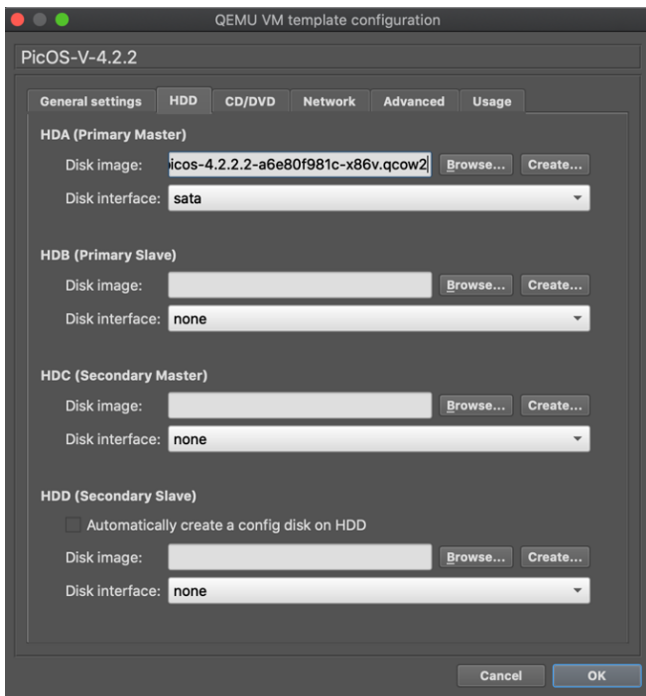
QEMU VM template configuration

PicOS-V-4.2.2

General settings | HDD | CD/DVD | Network | Advanced | Usage

HDA (Primary Master)

Disk image: icos-4.2.2.2-a6e80f981c-x86v.qcow2 Browse... Create...

Disk interface: sata

HDB (Primary Slave)

Disk image: Browse... Create...

Disk interface: none

HDC (Secondary Master)

Disk image: Browse... Create...

Disk interface: none

HDD (Secondary Slave)

Automatically create a config disk on HDD

Disk image: Browse... Create...

Disk interface: none

Cancel OK